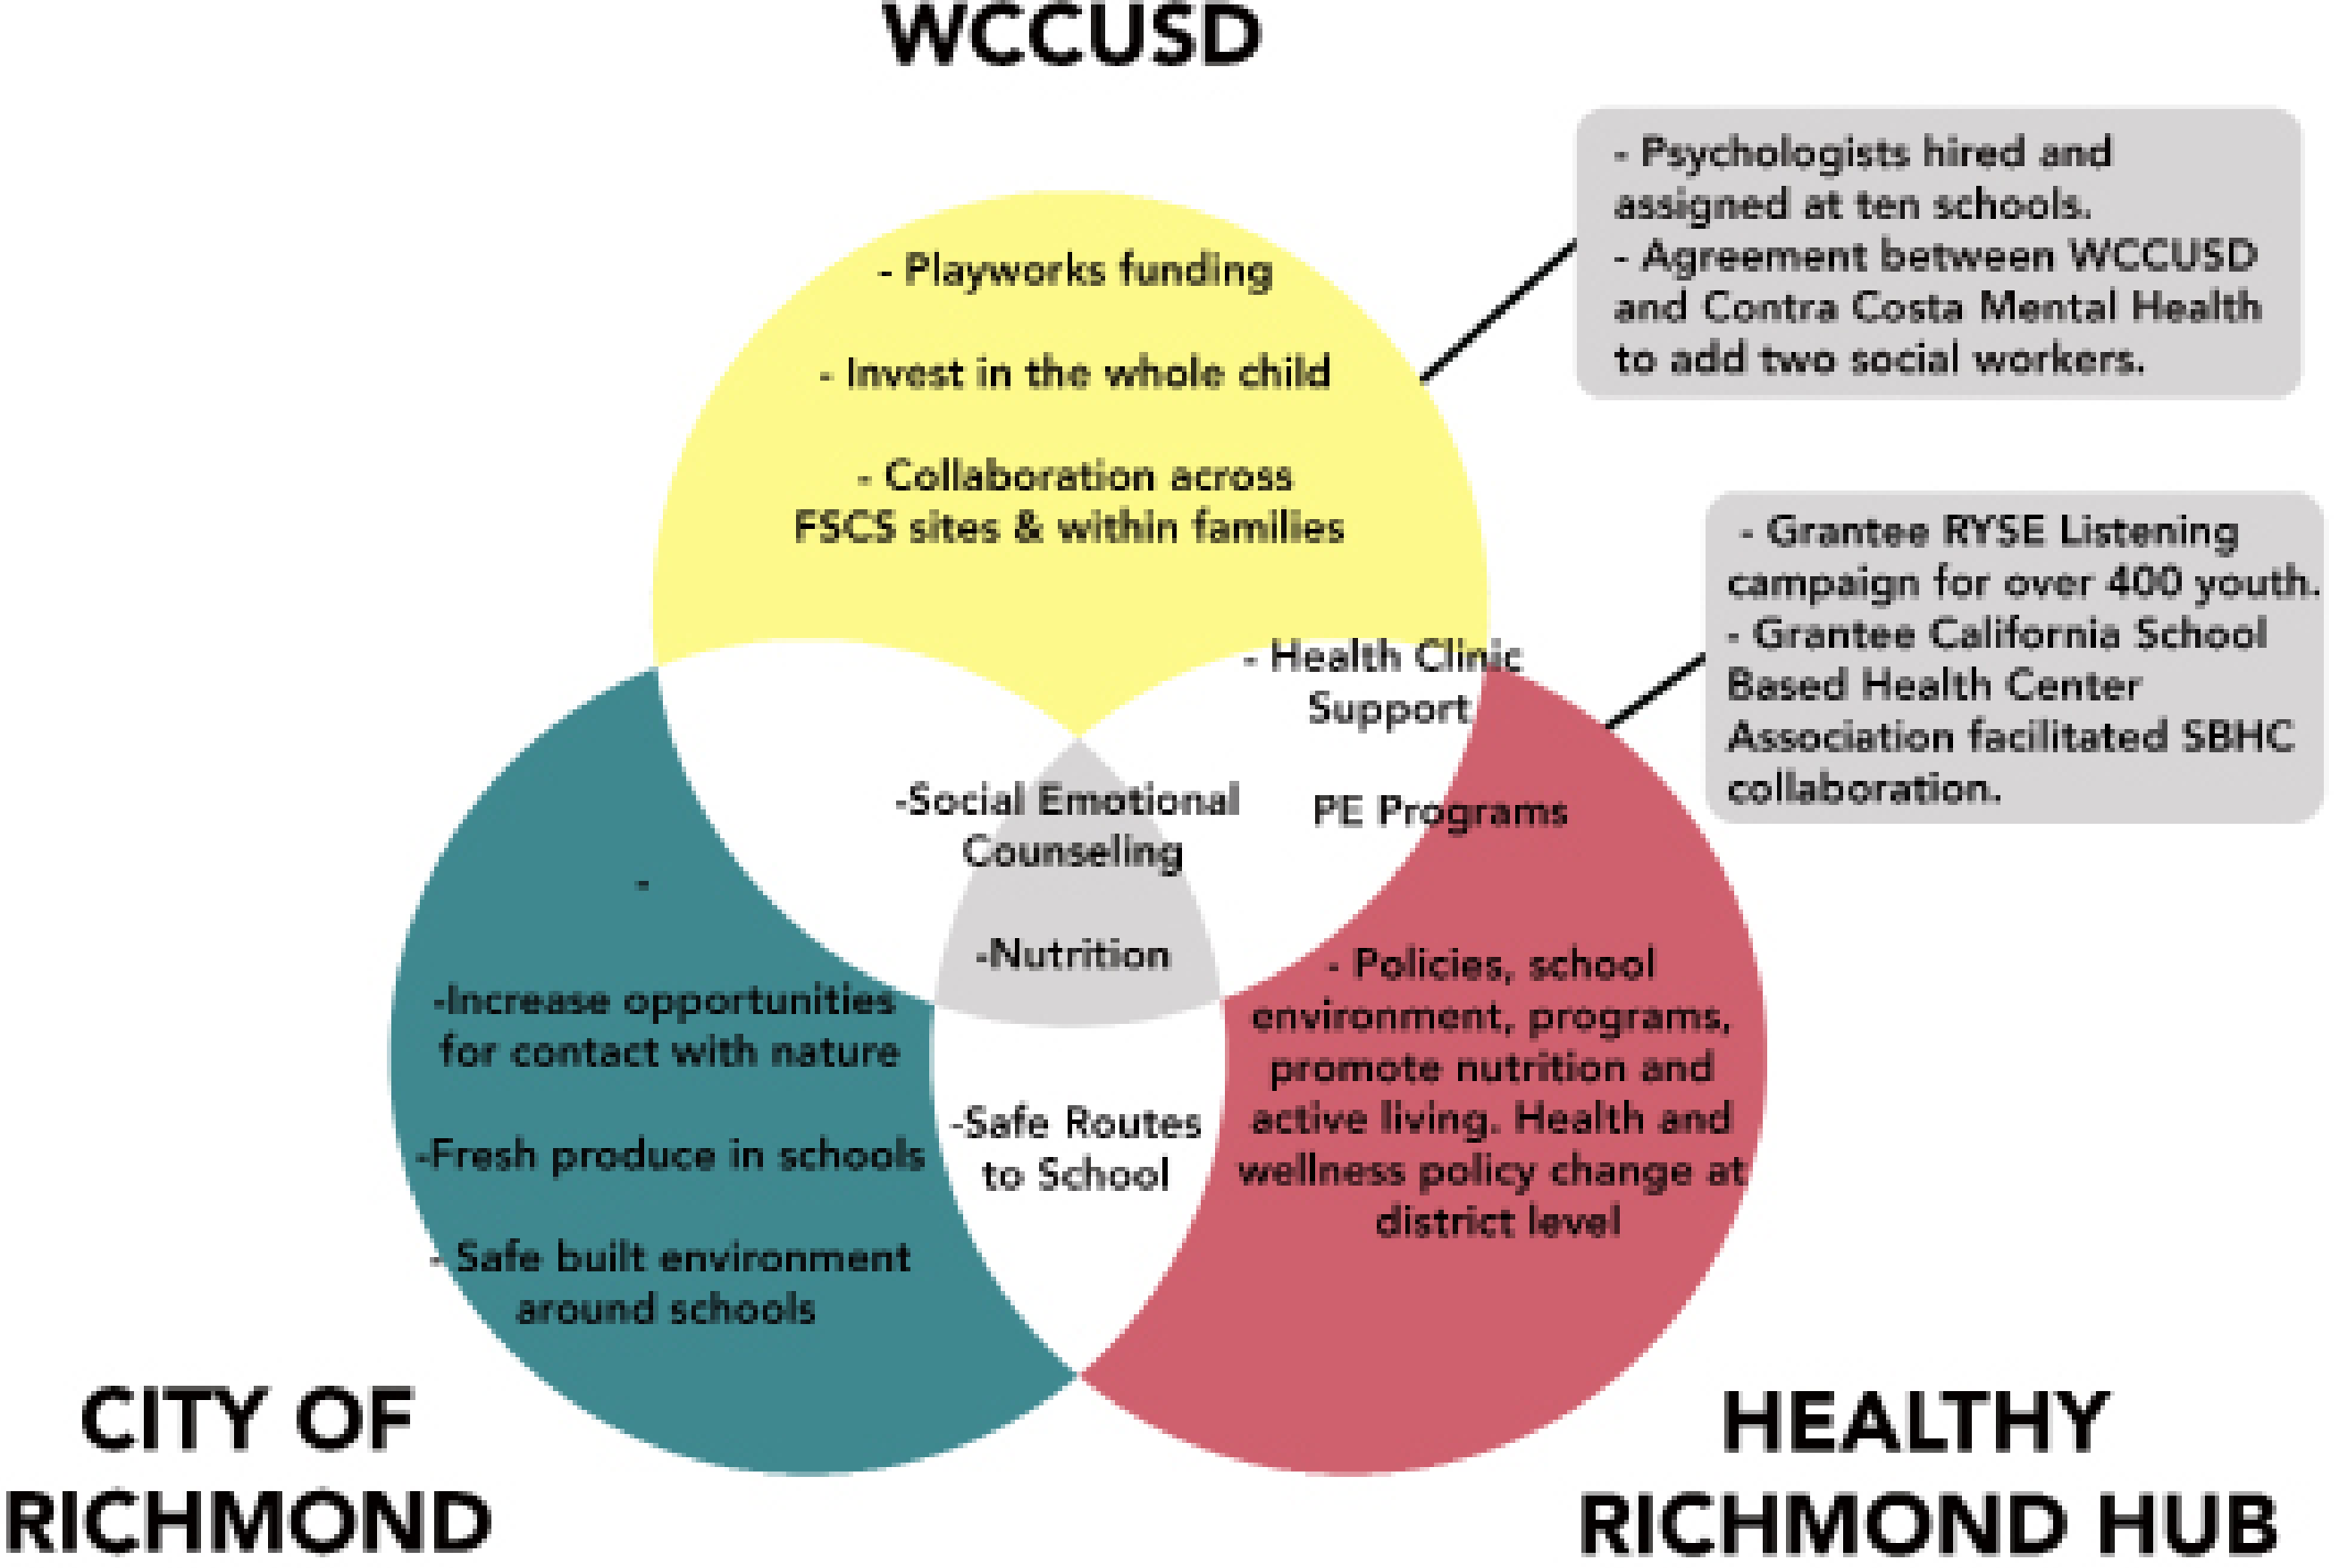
WCCUSD

- Psychologists hired and assigned at ten schools.
- Agreement between WCCUSD and Contra Costa Mental Health to add two social workers.

- Playworks funding

- Invest in the whole child

- Collaboration across FSCS sites & within families

- Grantee RYSE Listening campaign for over 400 youth.
- Grantee California School Based Health Center Association facilitated SBHC collaboration.

- Health Clinic Support

PE Programs

-Social Emotional Counseling

-Nutrition

-

-Increase opportunities for contact with nature

-Fresh produce in schools

- Safe built environment around schools

-Safe Routes to School

- Policies, school environment, programs, promote nutrition and active living. Health and wellness policy change at district level

CITY OF RICHMOND

HEALTHY RICHMOND HUB